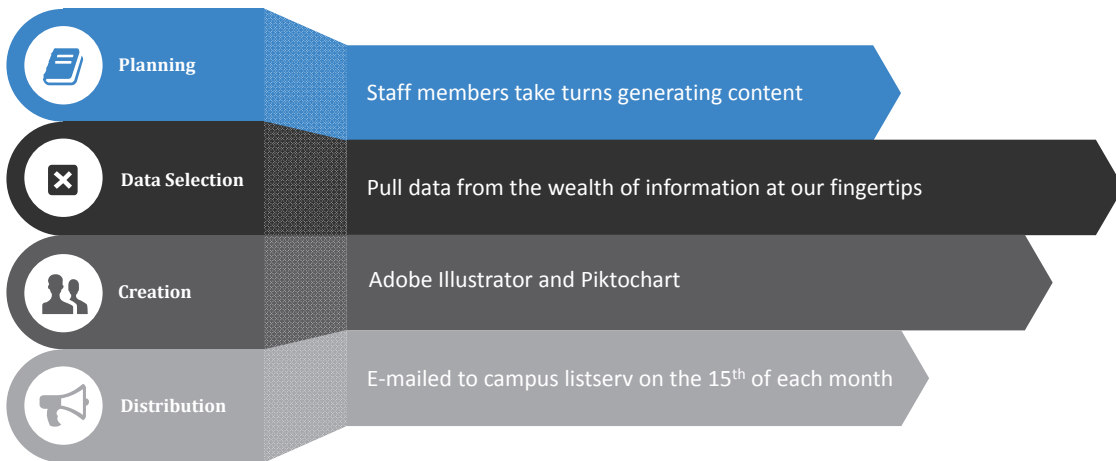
Planning

Staff members take turns generating content

Data Selection

Pull data from the wealth of information at our fingertips

Creation

Adobe Illustrator and Piktochart

Distribution

E-mailed to campus listserv on the 15$^{th}$ of each month